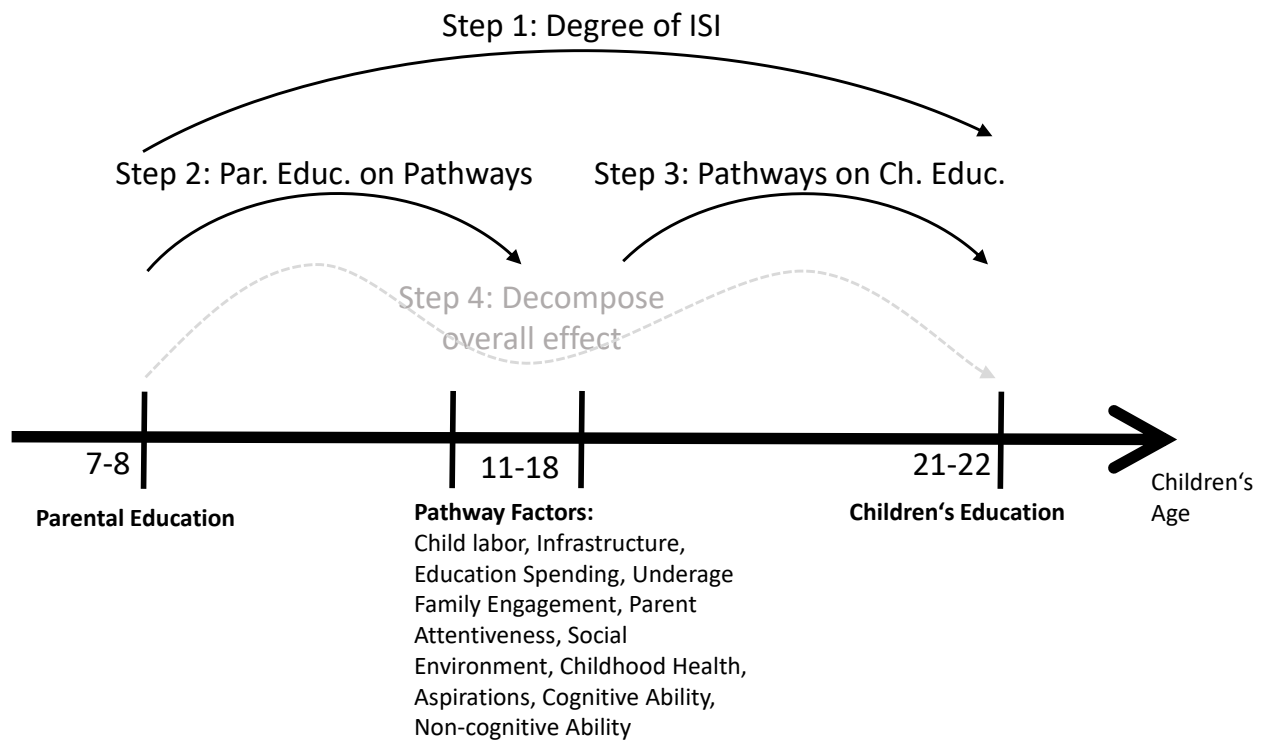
Step 1: Degree of ISI

Step 2: Par. Educ. on Pathways

Step 3: Pathways on Ch. Educ.

Step 4: Decompose overall effect

7-8

11-18

21-22

Children‘s Age

**Parental Education**

**Pathway Factors:**
Child labor, Infrastructure, Education Spending, Underage Family Engagement, Parent Attentiveness, Social Environment, Childhood Health, Aspirations, Cognitive Ability, Non-cognitive Ability

**Children‘s Education**